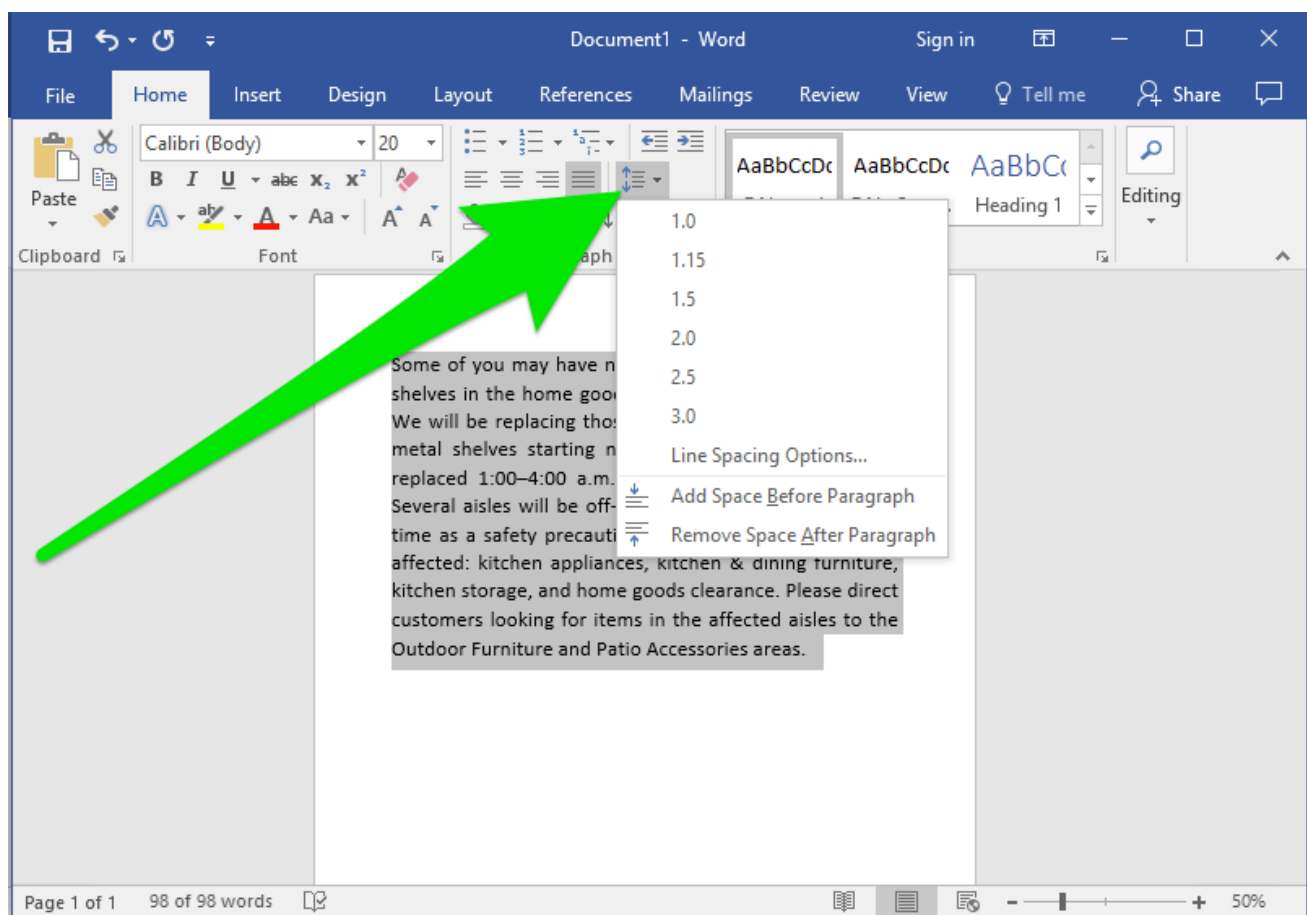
Document1 - Word

Sign in

File Home Insert Design Layout References Mailings Review View Tell me Share

Paste

Calibri (Body) 20

B I U abc $x_2$ $x^2$

A Aa A A

AaBbCcDc AaBbCcDc AaBbC

Heading 1

Editing

Clipboard Font aph

1.0
1.15
1.5
2.0
2.5
3.0
Line Spacing Options...
Add Space Before Paragraph
Remove Space After Paragraph

Some of you may have n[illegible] shelves in the home good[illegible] We will be replacing thos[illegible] metal shelves starting n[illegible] replaced 1:00–4:00 a.m.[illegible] Several aisles will be off-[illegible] time as a safety precauti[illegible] affected: kitchen appliances, kitchen & dining furniture, kitchen storage, and home goods clearance. Please direct customers looking for items in the affected aisles to the Outdoor Furniture and Patio Accessories areas.

Page 1 of 1 98 of 98 words

50%